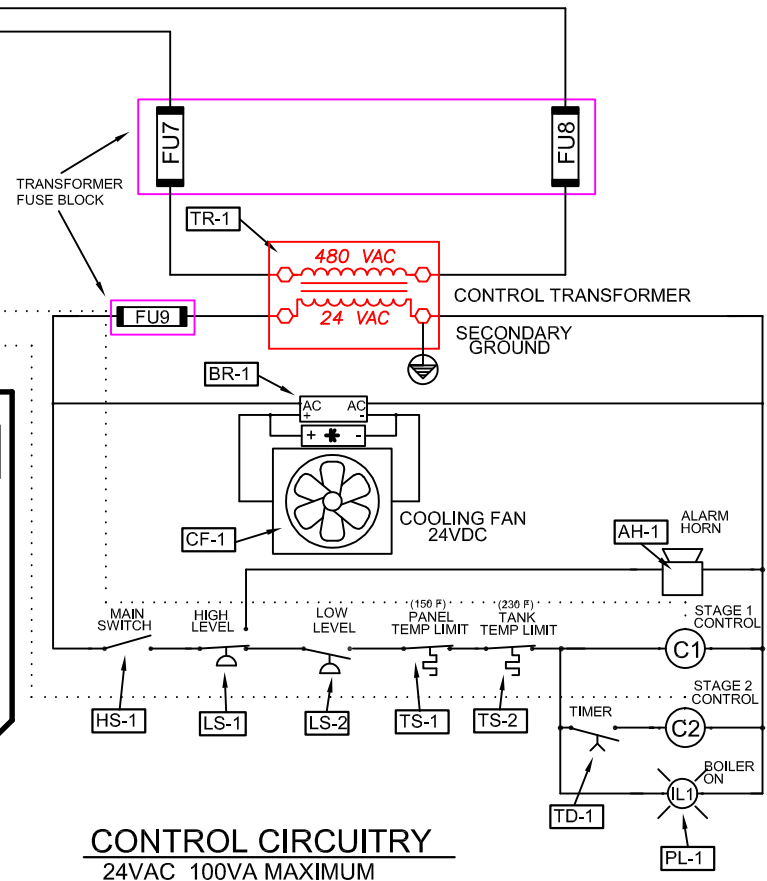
FU7

FU8

TRANSFORMER FUSE BLOCK

TR-1

480 VAC

24 VAC

CONTROL TRANSFORMER

FU9

SECONDARY GROUND

BR-1

AC + AC -

+ -

CF-1

COOLING FAN 24VDC

AH-1

ALARM HORN

MAIN SWITCH

HIGH LEVEL

LOW LEVEL

(150 F) PANEL TEMP LIMIT

(230 F) TANK TEMP LIMIT

STAGE 1 CONTROL

C1

STAGE 2 CONTROL

C2

TIMER

BOILER ON

IL1

HS-1

LS-1

LS-2

TS-1

TS-2

TD-1

PL-1

CONTROL CIRCUITRY

24VAC 100VA MAXIMUM